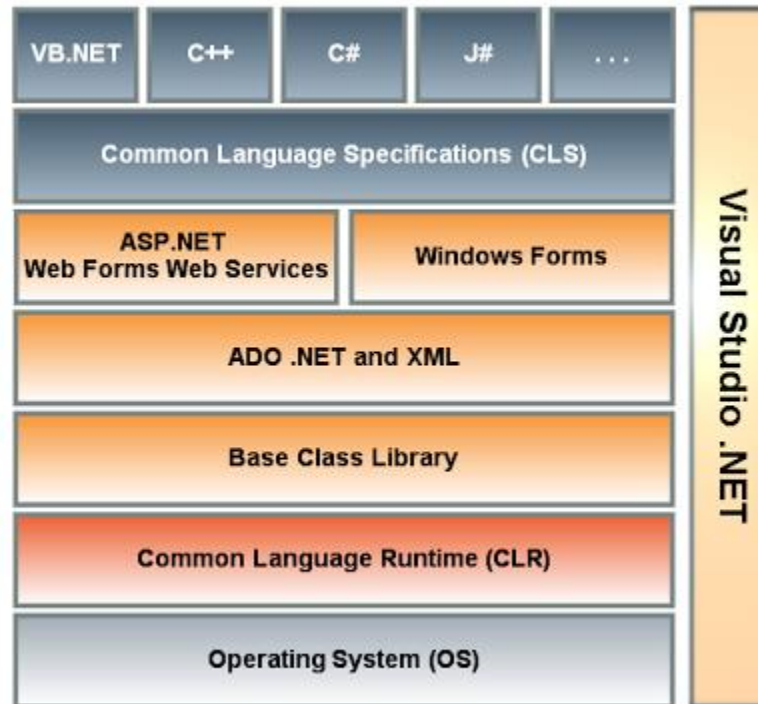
VB.NET

C++

C#

J#

. . .

Common Language Specifications (CLS)

ASP.NET
Web Forms Web Services

Windows Forms

ADO .NET and XML

Base Class Library

Common Language Runtime (CLR)

Operating System (OS)

Visual Studio .NET